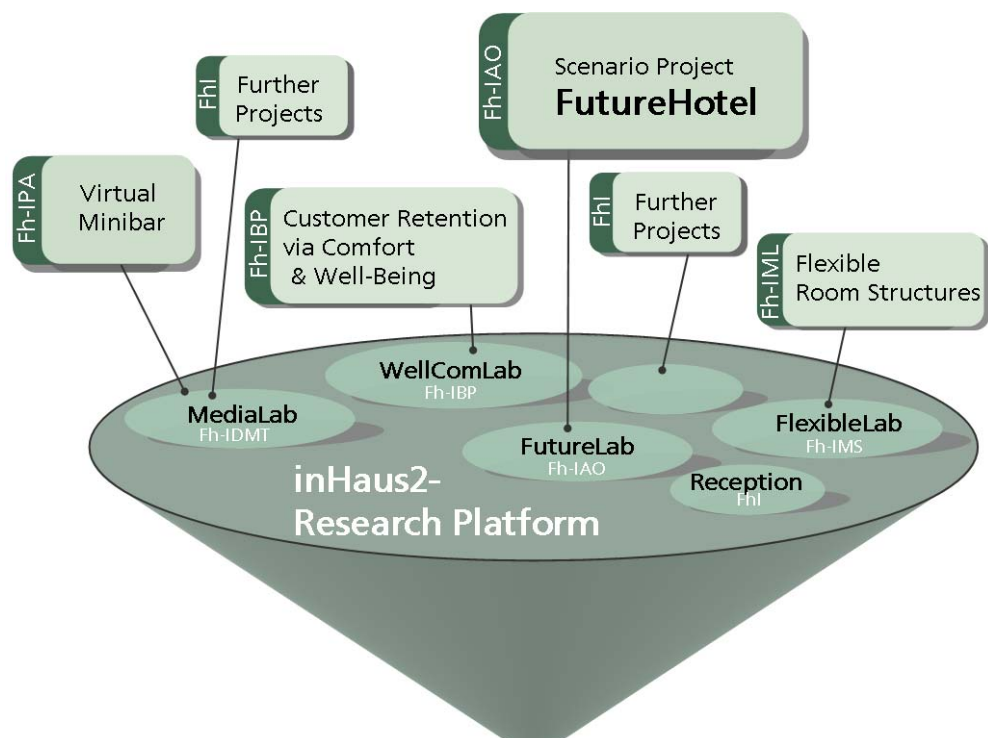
Fh-IAO
Scenario Project
FutureHotel

FhI
Further Projects

Fh-IPA
Virtual Minibar

Fh-IBP
Customer Retention via Comfort & Well-Being

FhI
Further Projects

Fh-IML
Flexible Room Structures

WellComLab
Fh-IBP

MediaLab
Fh-IDMT

FutureLab
Fh-IAO

FlexibleLab
Fh-IMS

Reception
FhI

inHaus2-
Research Platform